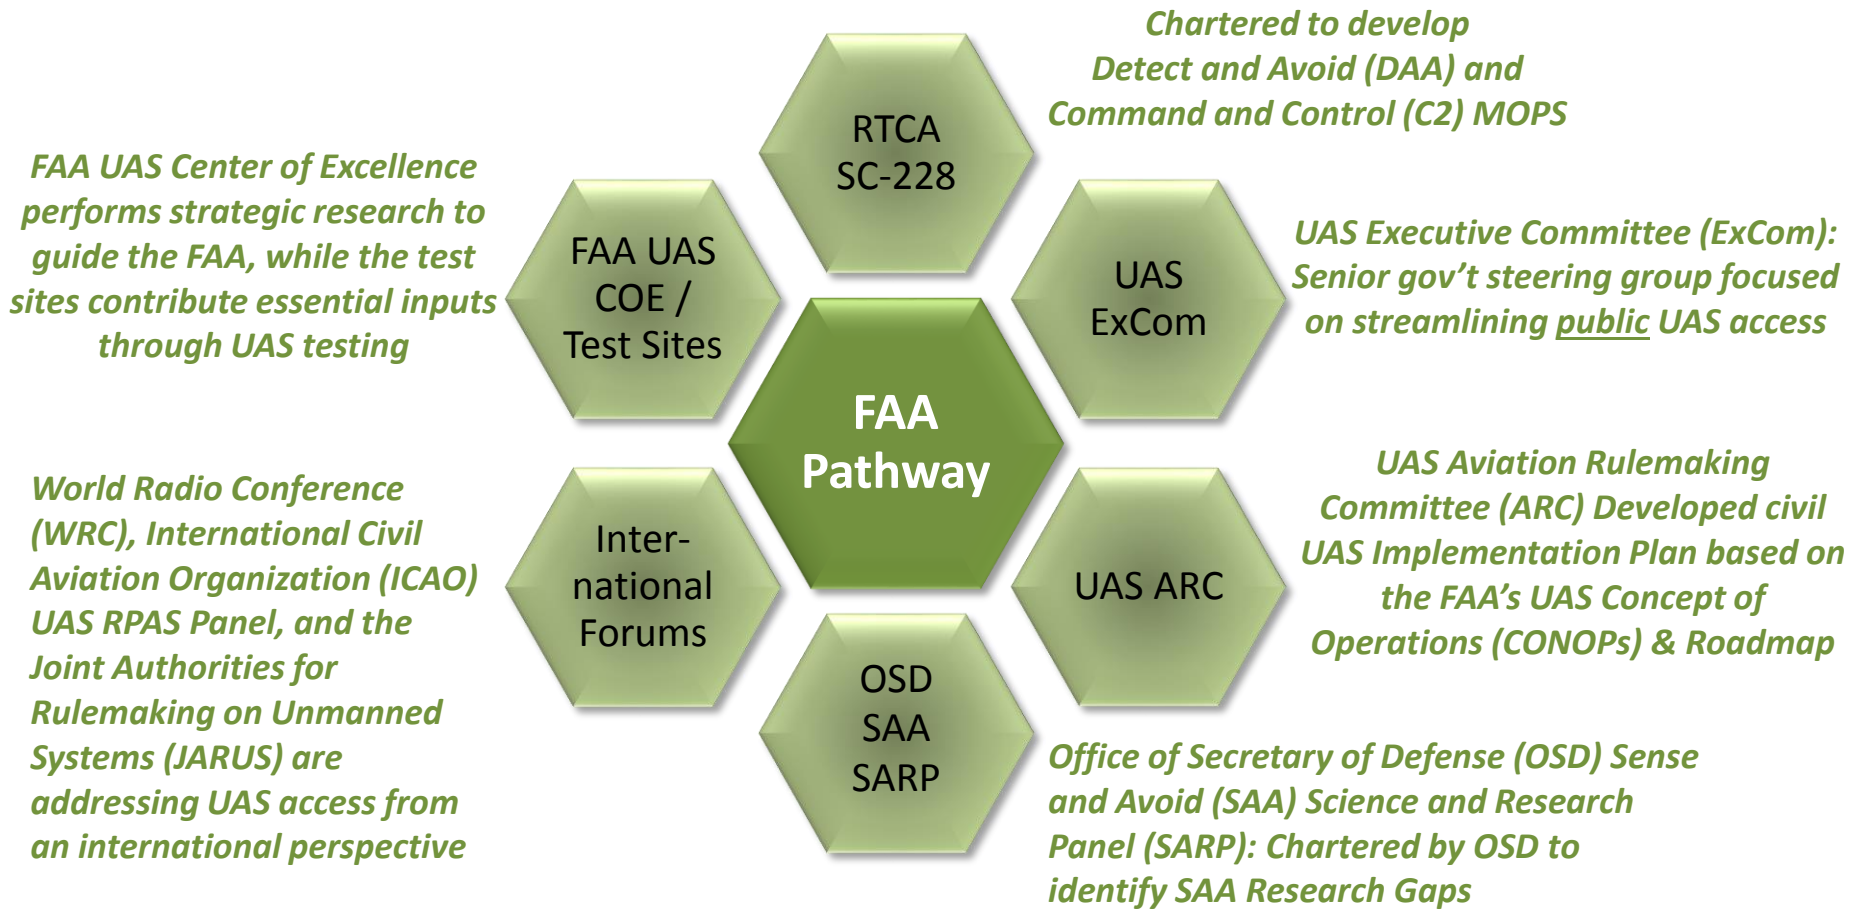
Chartered to develop Detect and Avoid (DAA) and Command and Control (C2) MOPS

RTCA SC-228

FAA UAS Center of Excellence performs strategic research to guide the FAA, while the test sites contribute essential inputs through UAS testing

FAA UAS COE / Test Sites

UAS ExCom

UAS Executive Committee (ExCom): Senior gov't steering group focused on streamlining public UAS access

FAA Pathway

World Radio Conference (WRC), International Civil Aviation Organization (ICAO) UAS RPAS Panel, and the Joint Authorities for Rulemaking on Unmanned Systems (JARUS) are addressing UAS access from an international perspective

International Forums

UAS ARC

UAS Aviation Rulemaking Committee (ARC) Developed civil UAS Implementation Plan based on the FAA's UAS Concept of Operations (CONOPs) & Roadmap

OSD SAA SARP

Office of Secretary of Defense (OSD) Sense and Avoid (SAA) Science and Research Panel (SARP): Chartered by OSD to identify SAA Research Gaps